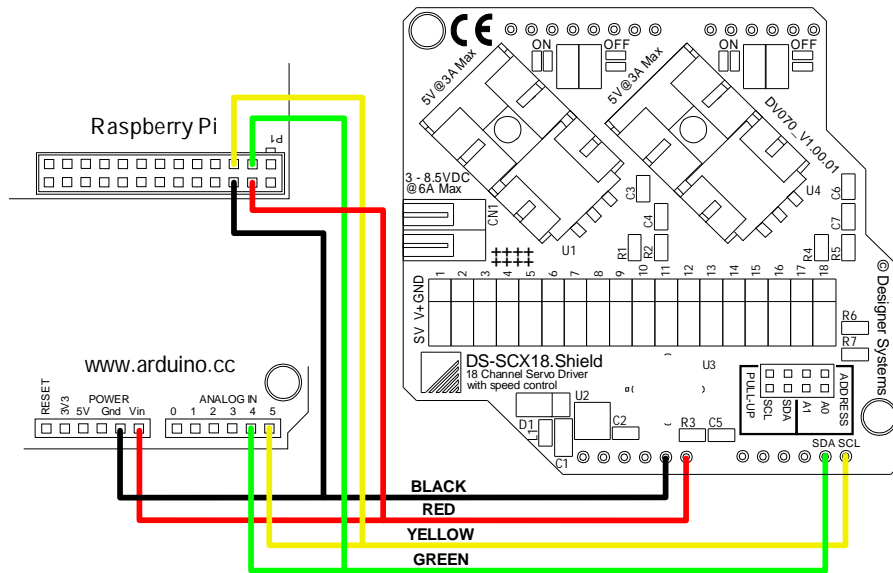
Raspberry Pi
P1
www.arduino.cc
RESET 3V3 5V Gnd Vin
POWER
ANALOG IN
0 1 2 3 4 5
ON OFF
ON OFF
5V@3A Max
5V@3A Max
DV070_V1.00.01
3 - 8.5VDC @6A Max
CN1
C3
C4
U1
U4
C6
C7
C5
R1 R2
R4 R5
S V+ GND
1 2 3 4 5 6 7 8 9 10 11 12 13 14 15 16 17 18
© Designer Systems
R6
R7
DS-SCX18.Shield
18 Channel Servo Driver with speed control
U3
U2
C2
D1
C1
R3 C5
PULL-UP
SCL SDA
A1 A0
ADDRESS
SDA SCL
BLACK
RED
YELLOW
GREEN